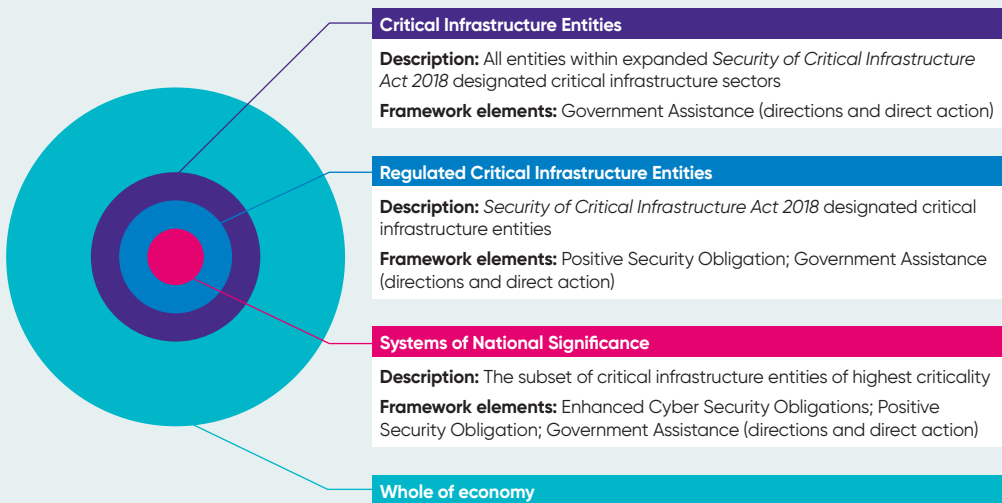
Critical Infrastructure Entities

Description: All entities within expanded Security of Critical Infrastructure Act 2018 designated critical infrastructure sectors

Framework elements: Government Assistance (directions and direct action)

Regulated Critical Infrastructure Entities

Description: Security of Critical Infrastructure Act 2018 designated critical infrastructure entities

Framework elements: Positive Security Obligation; Government Assistance (directions and direct action)

Systems of National Significance

Description: The subset of critical infrastructure entities of highest criticality

Framework elements: Enhanced Cyber Security Obligations; Positive Security Obligation; Government Assistance (directions and direct action)

Whole of economy